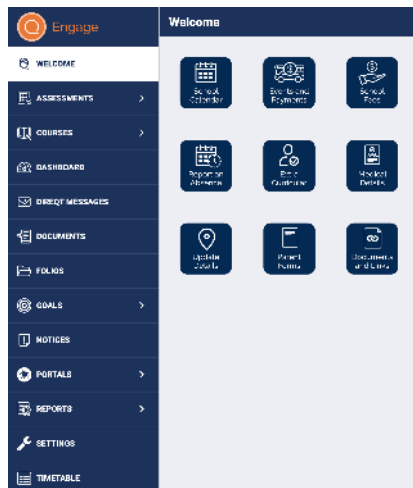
Engage

WELCOME
ASSESSMENTS
COURSES
DASHBOARD
DIRECT MESSAGES
DOCUMENTS
FOLIOS
GOALS
NOTICES
PORTALS
REPORTS
SETTINGS
TIMETABLE

Welcome

School Calendar
Events and Payments
School Fees
Report an Absence
Extra Curricular
Medical Details
Update Details
Parent Forms
Documents and Links